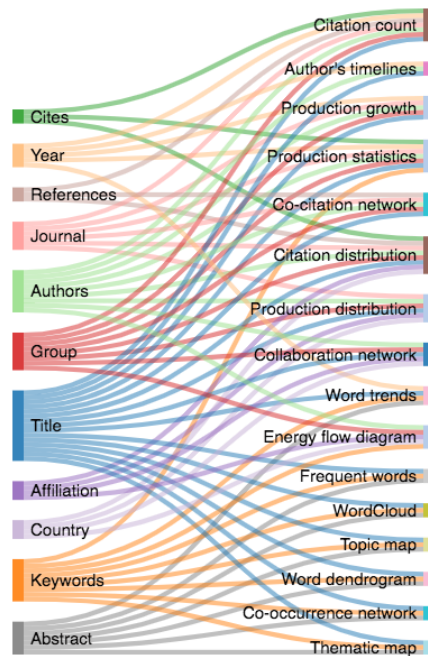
Cites
Year
References
Journal
Authors
Group
Title
Affiliation
Country
Keywords
Abstract

Citation count
Author's timelines
Production growth
Production statistics
Co-citation network
Citation distribution
Production distribution
Collaboration network
Word trends
Energy flow diagram
Frequent words
WordCloud
Topic map
Word dendrogram
Co-occurrence network
Thematic map